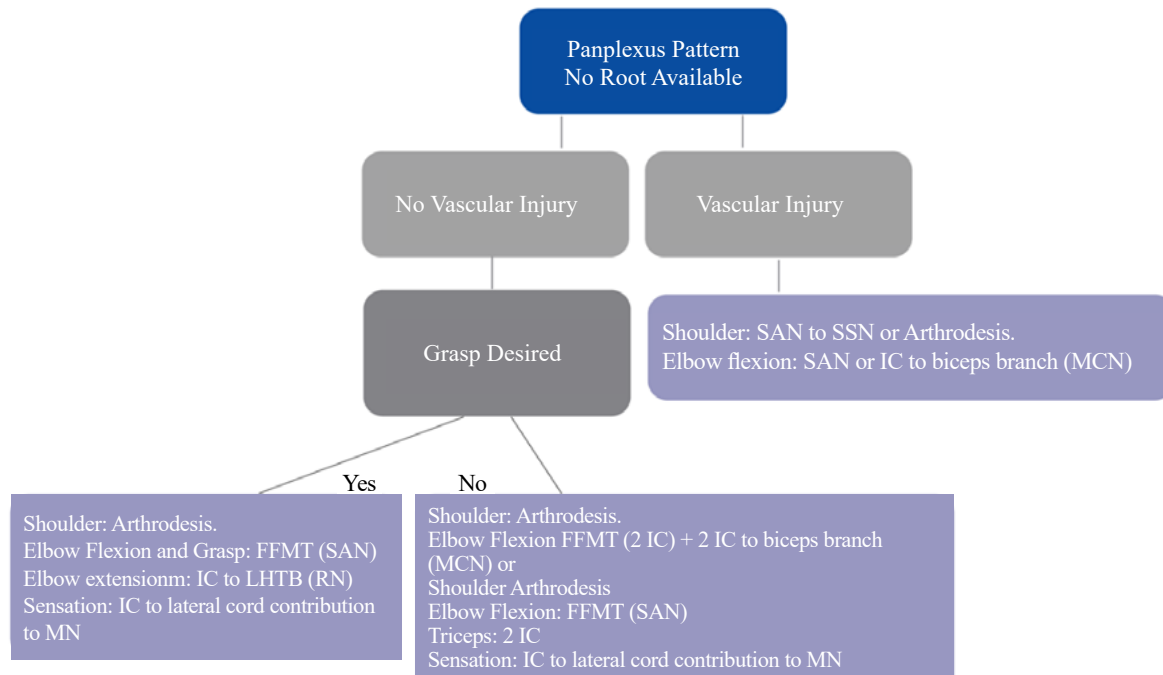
Panplexus Pattern
No Root Available

No Vascular Injury

Vascular Injury

Shoulder: SAN to SSN or Arthrodesis.
Elbow flexion: SAN or IC to biceps branch (MCN)

Grasp Desired

Yes

No

Shoulder: Arthrodesis.
Elbow Flexion and Grasp: FFMT (SAN)
Elbow extensionm: IC to LHTB (RN)
Sensation: IC to lateral cord contribution to MN

Shoulder: Arthrodesis.
Elbow Flexion FFMT (2 IC) + 2 IC to biceps branch (MCN) or
Shoulder Arthrodesis
Elbow Flexion: FFMT (SAN)
Triceps: 2 IC
Sensation: IC to lateral cord contribution to MN